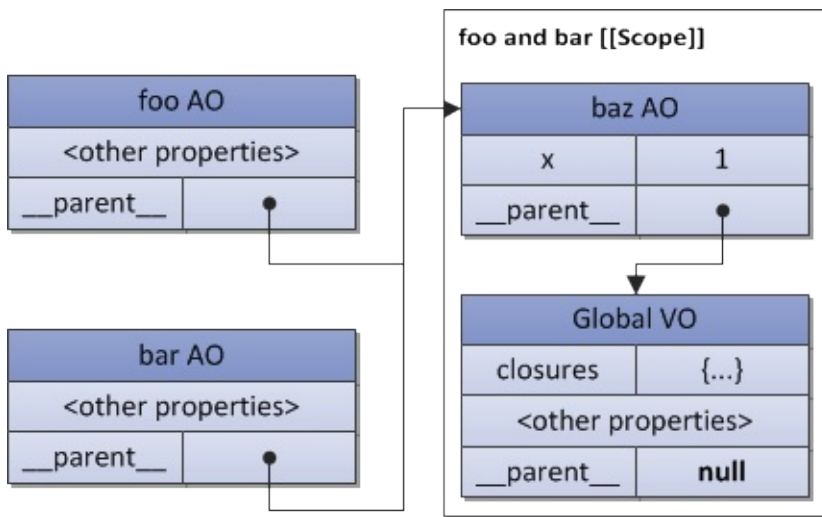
foo AO
<other properties>
__parent__

bar AO
<other properties>
__parent__

foo and bar [[Scope]]

baz AO
| x | 1 |
|---|---|
| __parent__ | |

Global VO
| closures | {...} |
|---|---|
| <other properties> | |
| __parent__ | null |